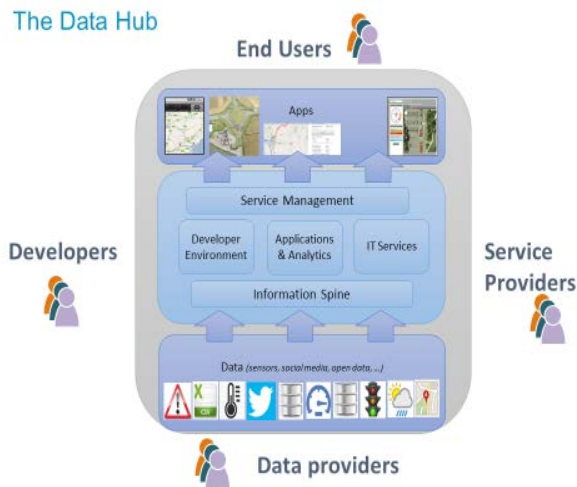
The Data Hub

End Users

Apps

Service Management

Developer Environment

Applications & Analytics

IT Services

Information Spine

Developers

Service Providers

Data (sensors, social media, open data, ...)

Data providers